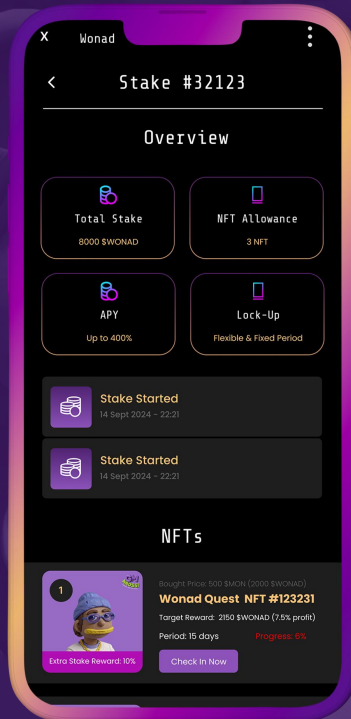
X Wonad

<

Stake #32123

Overview

Total Stake
8000 $WONAD

NFT Allowance
3 NFT

APY
Up to 400%

Lock-Up
Flexible & Fixed Period

Stake Started
14 Sept 2024 - 22:21

Stake Started
14 Sept 2024 - 22:21

NFTs

1

Extra Stake Reward: 10%

Bought Price: 500 $MON (2000 $WONAD)

Wonad Quest NFT #123231

Target Reward: 2150 $WONAD (7.5% profit)

Period: 15 days

Progress: 5%

Check In Now